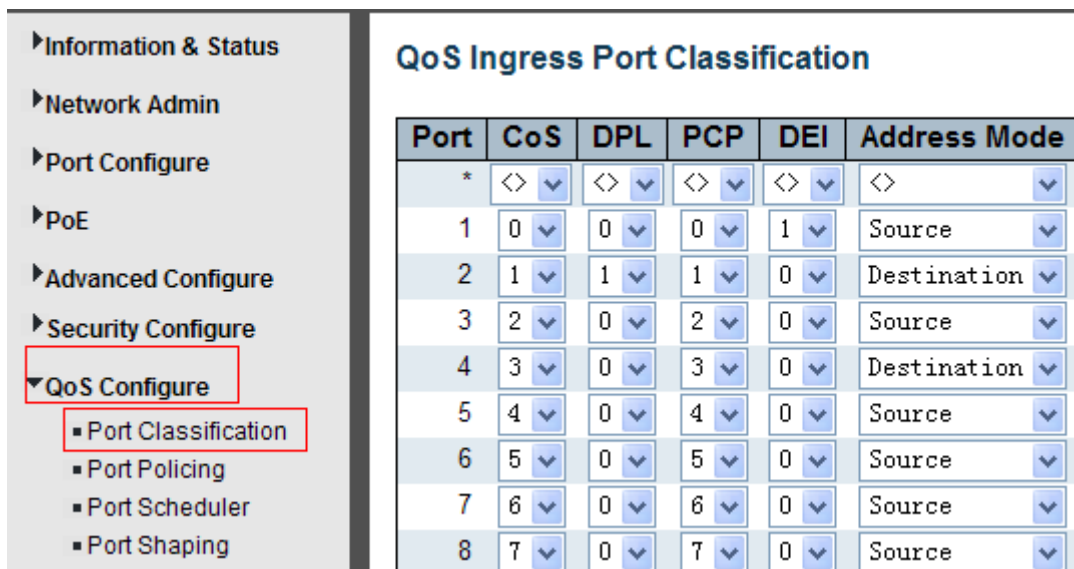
Information & Status
Network Admin
Port Configure
PoE
Advanced Configure
Security Configure
QoS Configure
Port Classification
Port Policing
Port Scheduler
Port Shaping

QoS Ingress Port Classification

| Port | CoS | DPL | PCP | DEI | Address Mode |
|---|---|---|---|---|---|
| * | <> | <> | <> | <> | <> |
| 1 | 0 | 0 | 0 | 1 | Source |
| 2 | 1 | 1 | 1 | 0 | Destination |
| 3 | 2 | 0 | 2 | 0 | Source |
| 4 | 3 | 0 | 3 | 0 | Destination |
| 5 | 4 | 0 | 4 | 0 | Source |
| 6 | 5 | 0 | 5 | 0 | Source |
| 7 | 6 | 0 | 6 | 0 | Source |
| 8 | 7 | 0 | 7 | 0 | Source |